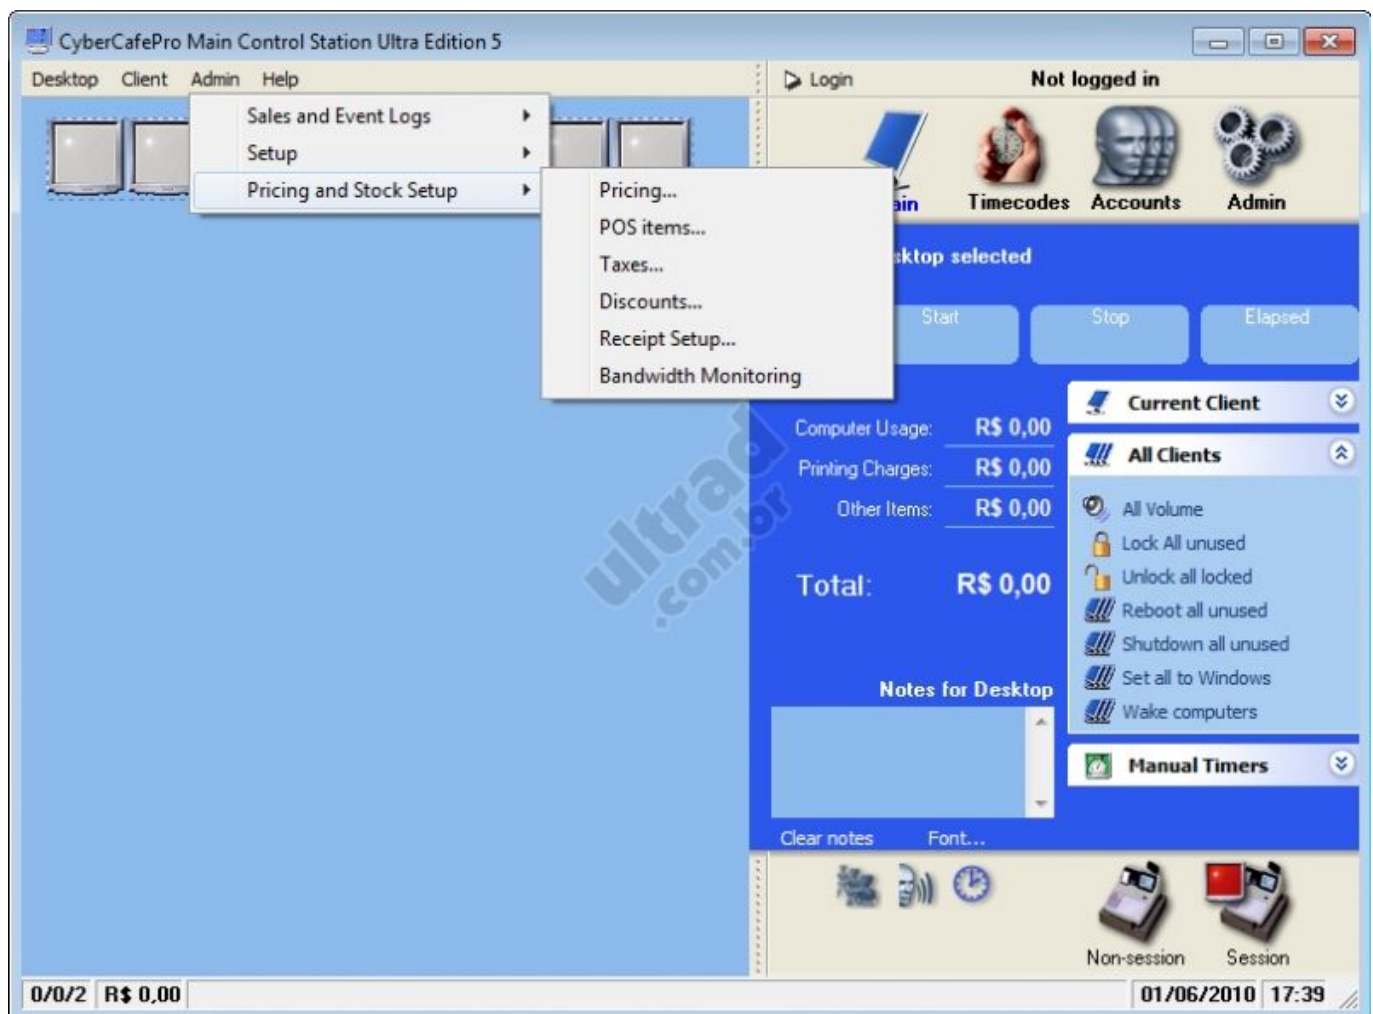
CyberCafePro Main Control Station Ultra Edition 5

Desktop Client Admin Help

Sales and Event Logs
Setup
Pricing and Stock Setup

Pricing...
POS items...
Taxes...
Discounts...
Receipt Setup...
Bandwidth Monitoring

Login Not logged in

ain Timecodes Accounts Admin

ktop selected

Start Stop Elapsed

Computer Usage: R$ 0,00
Printing Charges: R$ 0,00
Other Items: R$ 0,00

Total: R$ 0,00

Notes for Desktop

Clear notes Font...

Current Client

All Clients

All Volume
Lock All unused
Unlock all locked
Reboot all unused
Shutdown all unused
Set all to Windows
Wake computers

Manual Timers

ultrad .com.br

Non-session Session

0/0/2 R$ 0,00 01/06/2010 17:39